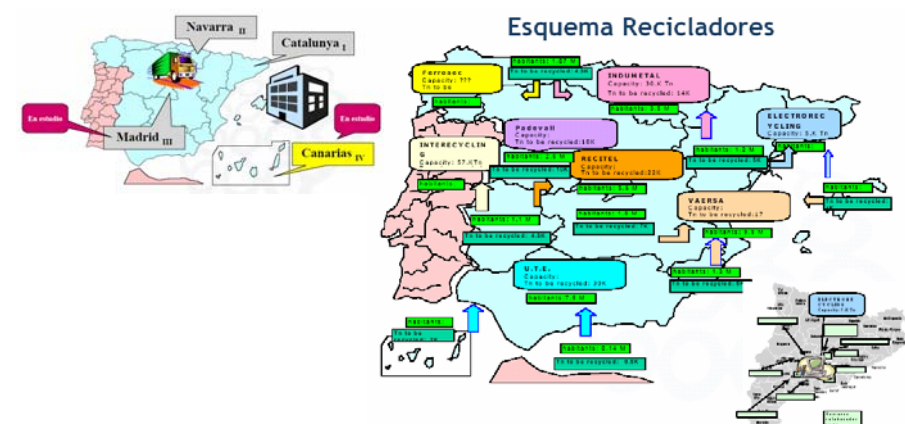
Navarra II

Catalunya I

En estudio

Madrid III

En estudio

Canarias IV

Esquema Recicladores

Ferrosec
Capacity: ???
Tn to be

habitants: 1.57 M
Tn to be recycled: 4.0K

INDUMETAL
Capacity: 36 K Tn
Tn to be recycled: 14K

habitants: 3.3 M

habitants

ELECTROREC YCLING
Capacity: 5.K Tn

Padovall
Capacity:
Tn to be recycled:15K

habitants: 1.3 M
Tn to be recycled: 5K

INTERECYCLIN G
Capacity: 37.KTn

habitants: 2.5 M
Tn to be recycled: 7.5K

RECITEL
Capacity:
Tn to be recycled:23K

habitants

habitants

habitants: 5.5 M

habitants

VAERSA
Capacity:
Tn to be recycled:17

habitants: 1.1 M
Tn to be recycled: 4.5K

habitants: 7.5 M
Tn to be recycled: 7K

habitants: 5.5 M
Tn to be recycled

U.T.E.
Capacity:
Tn to be recycled: 23K

habitants: 1.3 M
Tn to be recycled: 5K

habitants: 7.5 M

habitants
Tn to be recycled: 2K

habitants: 8.14 M
Tn to be recycled: 5.5K

ELECTROREC YCLING
Capacity: 5.K Tn